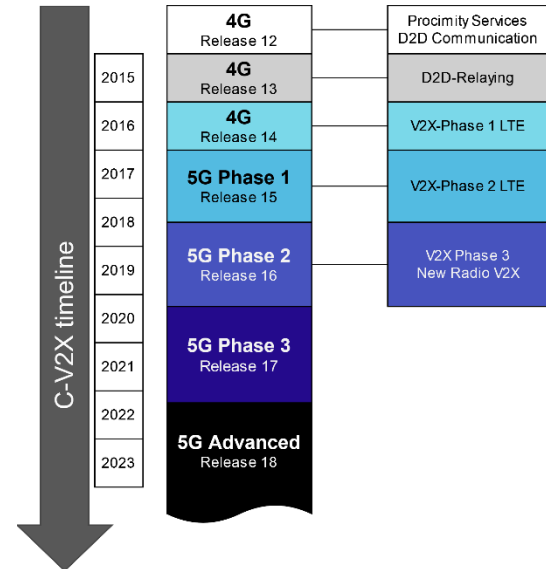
C-V2X timeline

2015
2016
2017
2018
2019
2020
2021
2022
2023

4G
Release 12

4G
Release 13

4G
Release 14

5G Phase 1
Release 15

5G Phase 2
Release 16

5G Phase 3
Release 17

5G Advanced
Release 18

Procimity Services
D2D Communication

D2D-Relaying

V2X-Phase 1 LTE

V2X-Phase 2 LTE

V2X Phase 3
New Radio V2X